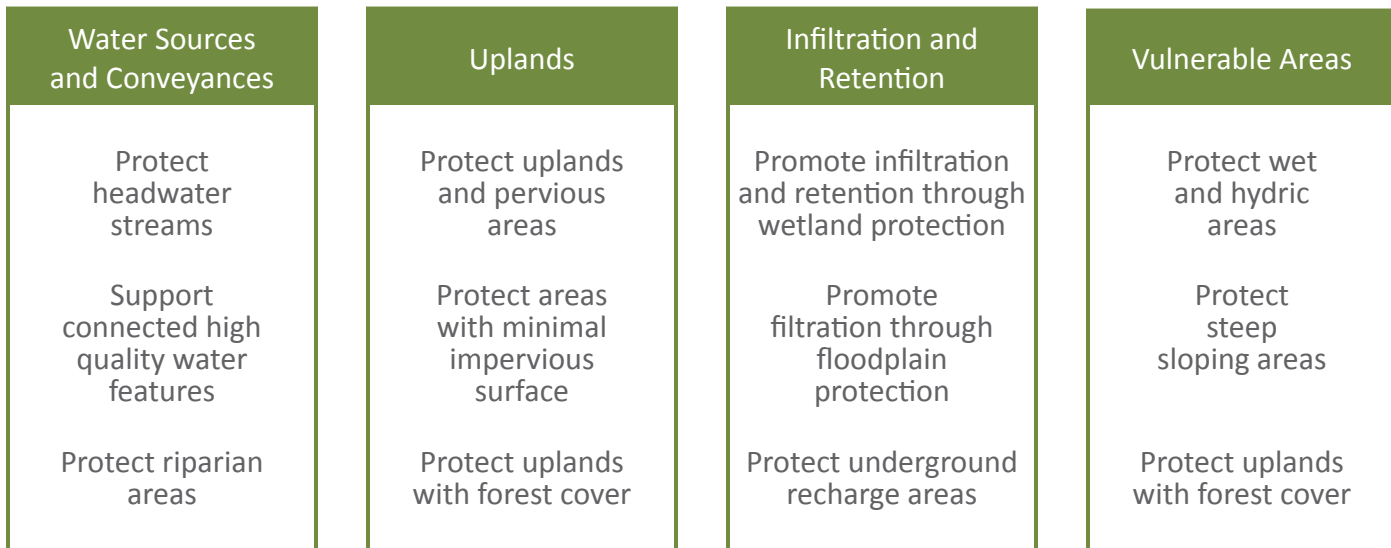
Water Sources and Conveyances

Protect headwater streams

Support connected high quality water features

Protect riparian areas

Uplands

Protect uplands and pervious areas

Protect areas with minimal impervious surface

Protect uplands with forest cover

Infiltration and Retention

Promote infiltration and retention through wetland protection

Promote filtration through floodplain protection

Protect underground recharge areas

Vulnerable Areas

Protect wet and hydric areas

Protect steep sloping areas

Protect uplands with forest cover